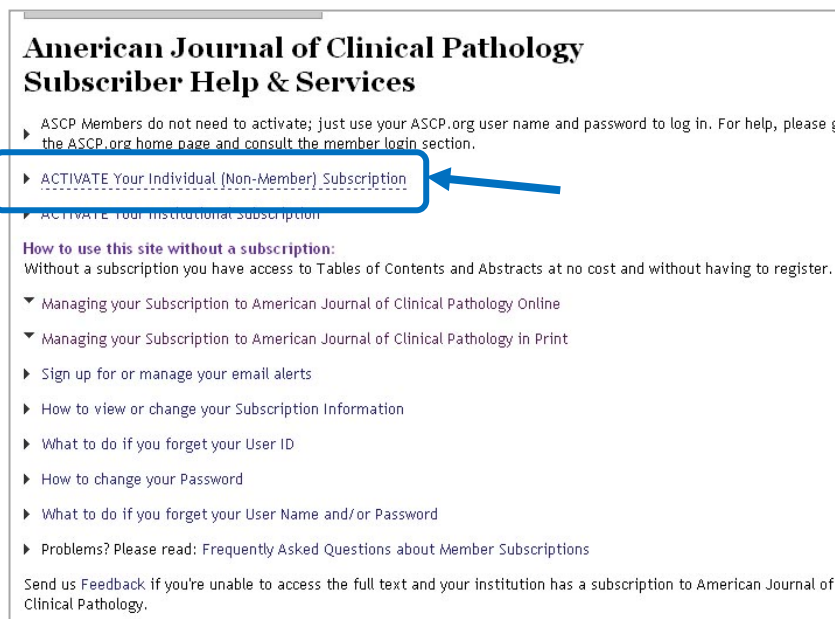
American Journal of Clinical Pathology
Subscriber Help & Services

ASCP Members do not need to activate; just use your ASCP.org user name and password to log in. For help, please g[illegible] the ASCP.org home page and consult the member login section.

ACTIVATE Your Individual (Non-Member) Subscription

ACTIVATE Your Institutional Subscription

How to use this site without a subscription:
Without a subscription you have access to Tables of Contents and Abstracts at no cost and without having to register.

Managing your Subscription to American Journal of Clinical Pathology Online

Managing your Subscription to American Journal of Clinical Pathology in Print

Sign up for or manage your email alerts

How to view or change your Subscription Information

What to do if you forget your User ID

How to change your Password

What to do if you forget your User Name and/or Password

Problems? Please read: Frequently Asked Questions about Member Subscriptions

Send us Feedback if you're unable to access the full text and your institution has a subscription to American Journal of Clinical Pathology.